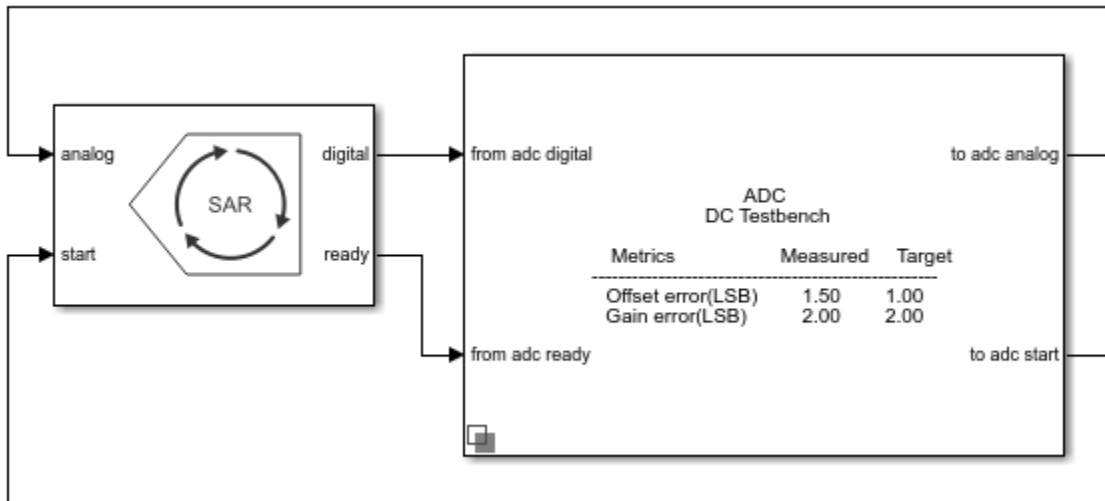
analog

start

SAR

digital

ready

from adc digital

from adc ready

ADC
DC Testbench

| Metrics | Measured | Target |
|---|---|---|
| Offset error(LSB) | 1.50 | 1.00 |
| Gain error(LSB) | 2.00 | 2.00 |

to adc analog

to adc start